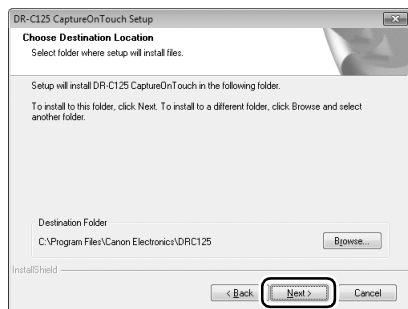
DR-C125 CaptureOnTouch Setup

Choose Destination Location

Select folder where setup will install files.

Setup will install DR-C125 CaptureOnTouch in the following folder.

To install to this folder, click Next. To install to a different folder, click Browse and select another folder.

Destination Folder

C:\Program Files\Canon Electronics\DRC125

Browse...

InstallShield

< Back

Next >

Cancel